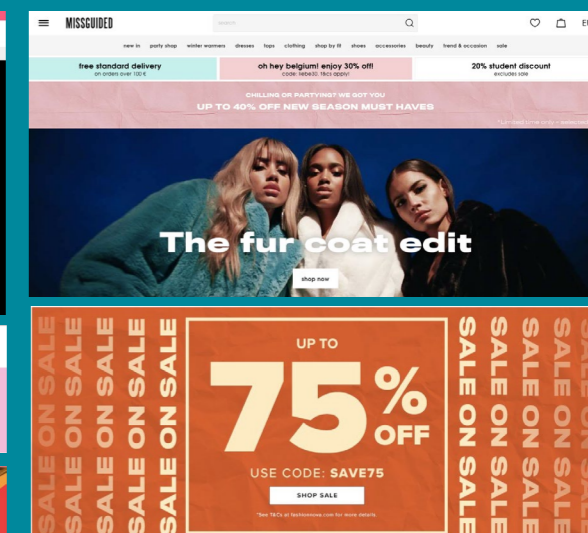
MISSGUIDED

search

E

new in party shop winter warmers dresses tops clothing shop by fit shoes accessories beauty trend & occasion sale

free standard delivery
on orders over 100 €

oh hey belgium! enjoy 30% off!
code: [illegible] T&Cs apply!

20% student discount
excludes sale

CHILLING OR PARTYING? WE GOT YOU
UP TO 40% OFF NEW SEASON MUST HAVES

*Limited time only - selected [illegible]

The fur coat edit

shop now

SALE ON SALE
SALE ON SALE
SALE ON SALE
SALE ON SALE
SALE ON SALE

UP TO
75% OFF
USE CODE: SAVE75
SHOP SALE
*See T&Cs at fashionnova.com for more details

SALE ON SALE
SALE ON SALE
SALE ON SALE
SALE ON SALE